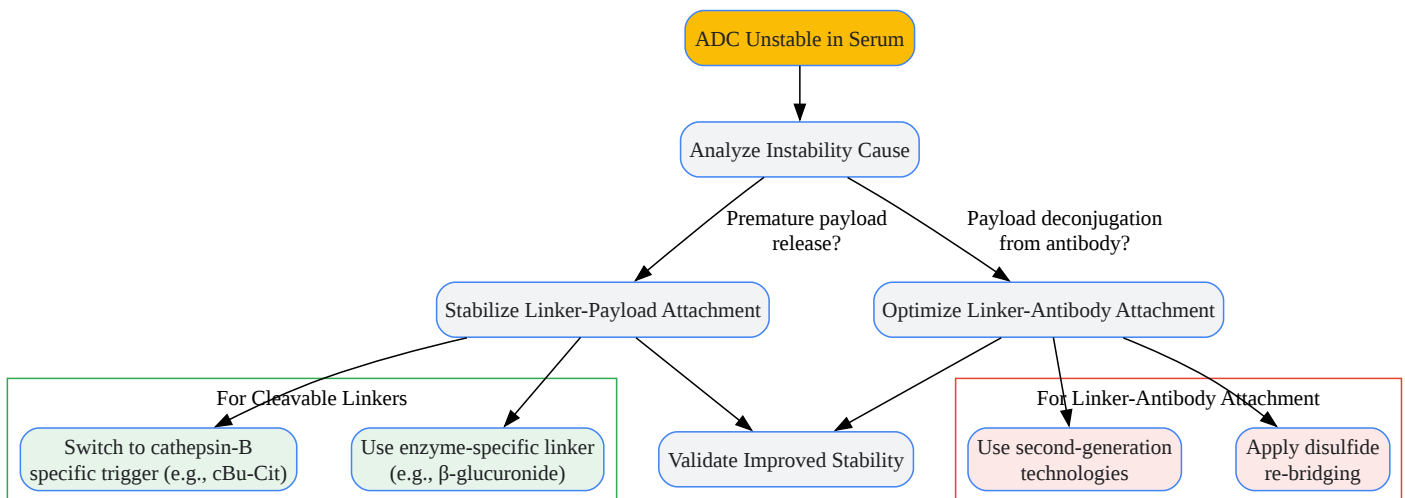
ADC Unstable in Serum

Analyze Instability Cause

Premature payload release?

Payload deconjugation from antibody?

Stabilize Linker-Payload Attachment

Optimize Linker-Antibody Attachment

For Cleavable Linkers

Switch to cathepsin-B specific trigger (e.g., cBu-Cit)

Use enzyme-specific linker (e.g., β-glucuronide)

Validate Improved Stability

For Linker-Antibody Attachment

Use second-generation technologies

Apply disulfide re-bridging